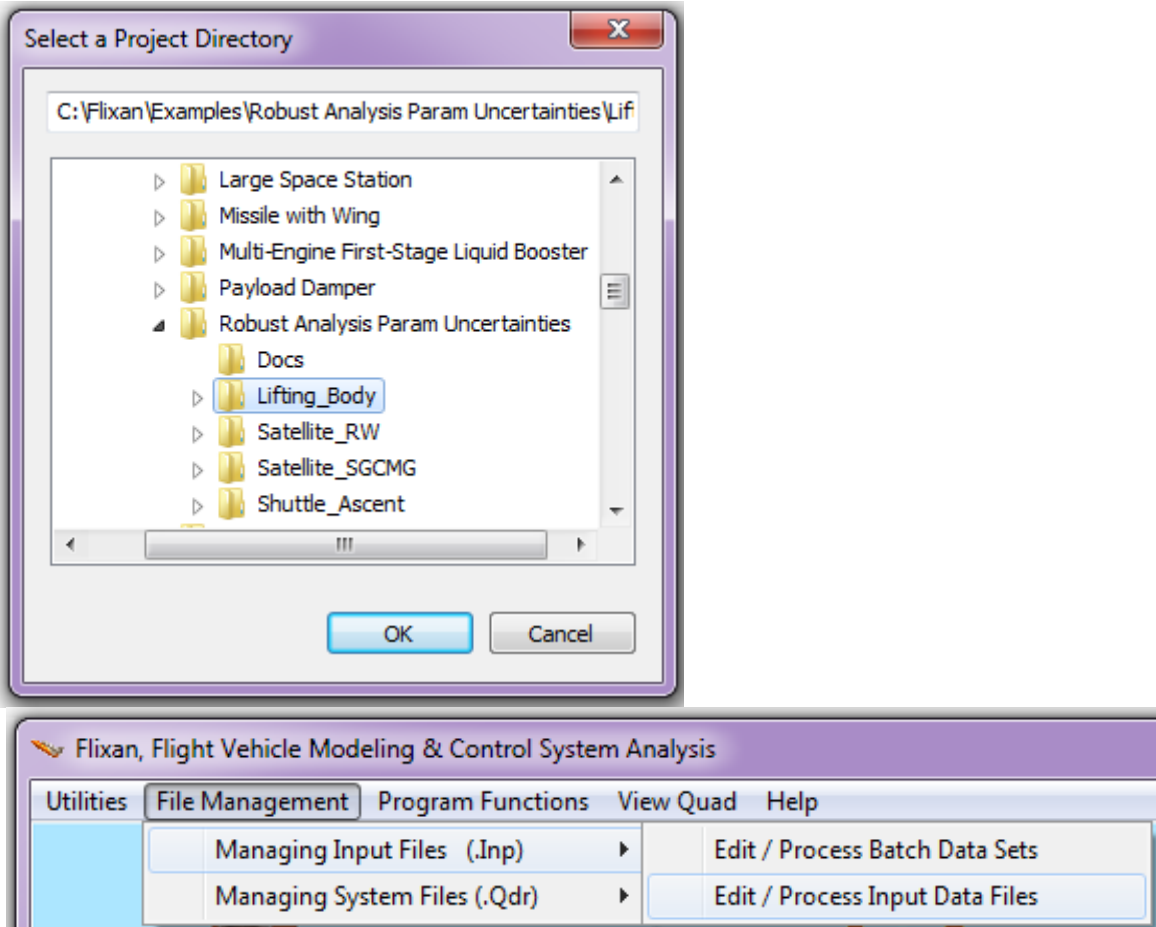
Select a Project Directory

C:\Flixan\Examples\Robust Analysis Param Uncertainties\Lif

Large Space Station
Missile with Wing
Multi-Engine First-Stage Liquid Booster
Payload Damper
Robust Analysis Param Uncertainties
Docs
Lifting_Body
Satellite_RW
Satellite_SGCMG
Shuttle_Ascent

OK
Cancel

Flixan, Flight Vehicle Modeling & Control System Analysis

Utilities
File Management
Program Functions
View Quad
Help

Managing Input Files (.Inp)
Managing System Files (.Qdr)

Edit / Process Batch Data Sets
Edit / Process Input Data Files